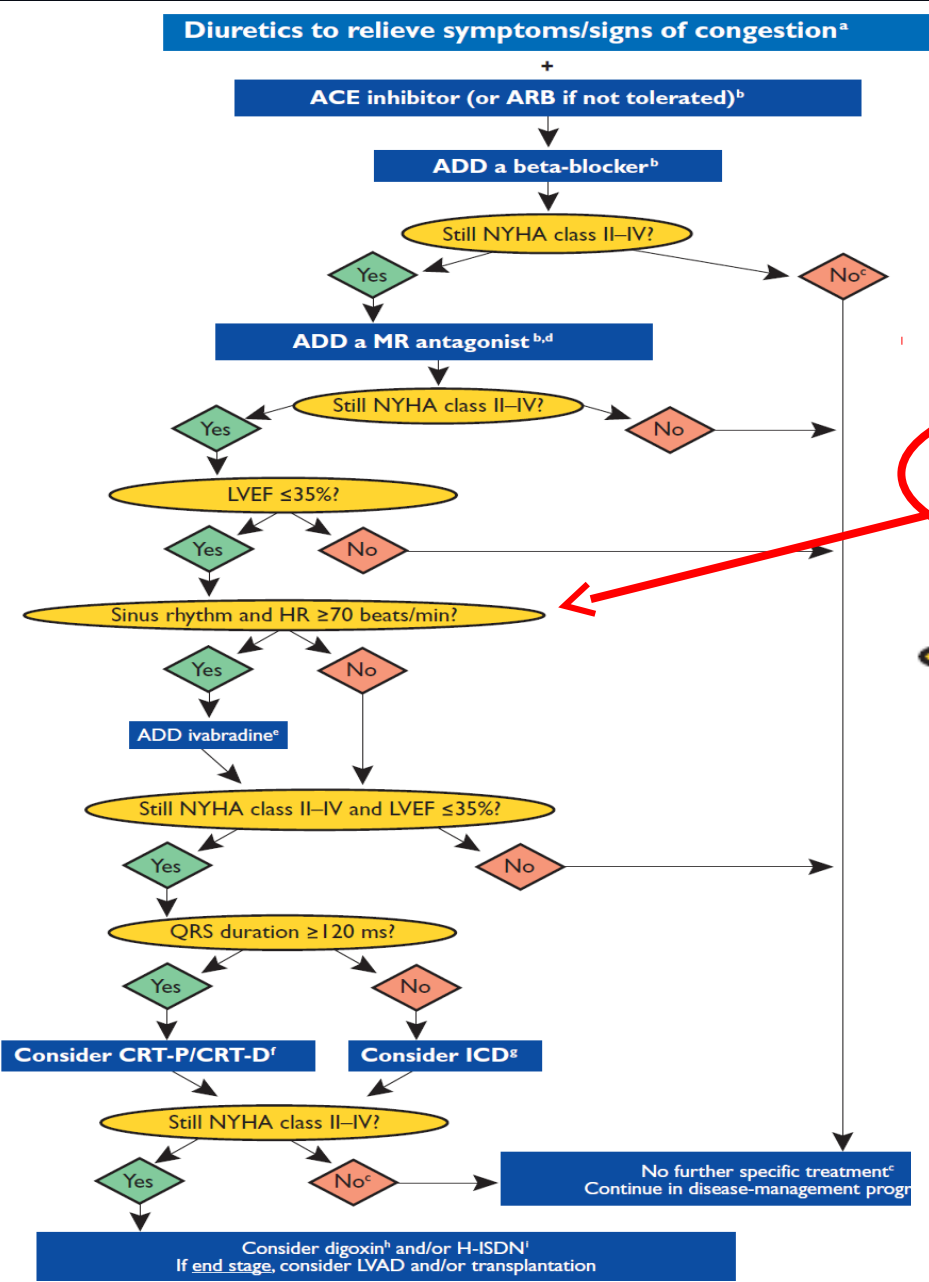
Diuretics to relieve symptoms/signs of congestion$^{a}$

+

ACE inhibitor (or ARB if not tolerated)$^{b}$

ADD a beta-blocker$^{b}$

Still NYHA class II–IV?

Yes

No$^{c}$

ADD a MR antagonist$^{b,d}$

Still NYHA class II–IV?

Yes

No

LVEF ≤35%?

Yes

No

Sinus rhythm and HR ≥70 beats/min?

Yes

No

ADD ivabradine$^{e}$

Still NYHA class II–IV and LVEF ≤35%?

Yes

No

QRS duration ≥120 ms?

Yes

No

Consider CRT-P/CRT-D$^{f}$

Consider ICD$^{g}$

Still NYHA class II–IV?

Yes

No$^{c}$

No further specific treatment$^{c}$
Continue in disease-management progr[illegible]

Consider digoxin$^{h}$ and/or H-ISDN$^{i}$
If end stage, consider LVAD and/or transplantation